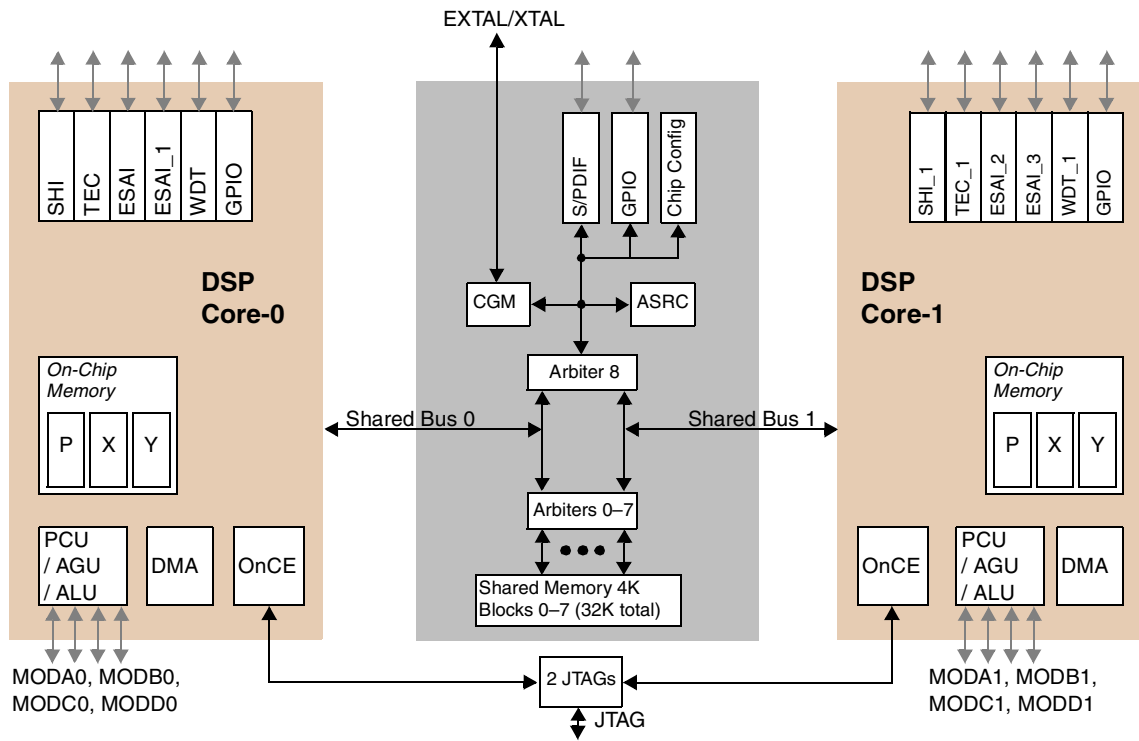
EXTAL/XTAL

SHI
TEC
ESAI
ESAI_1
WDT
GPIO

DSP
Core-0

On-Chip
Memory

P
X
Y

PCU
/ AGU
/ ALU

DMA

OnCE

MODA0, MODB0,
MODC0, MODD0

S/PDIF
GPIO
Chip Config

CGM
ASRC

Arbiter 8

Shared Bus 0

Shared Bus 1

Arbiters 0–7

Shared Memory 4K
Blocks 0–7 (32K total)

2 JTAGs

JTAG

SHI_1
TEC_1
ESAI_2
ESAI_3
WDT_1
GPIO

DSP
Core-1

On-Chip
Memory

P
X
Y

OnCE

PCU
/ AGU
/ ALU

DMA

MODA1, MODB1,
MODC1, MODD1